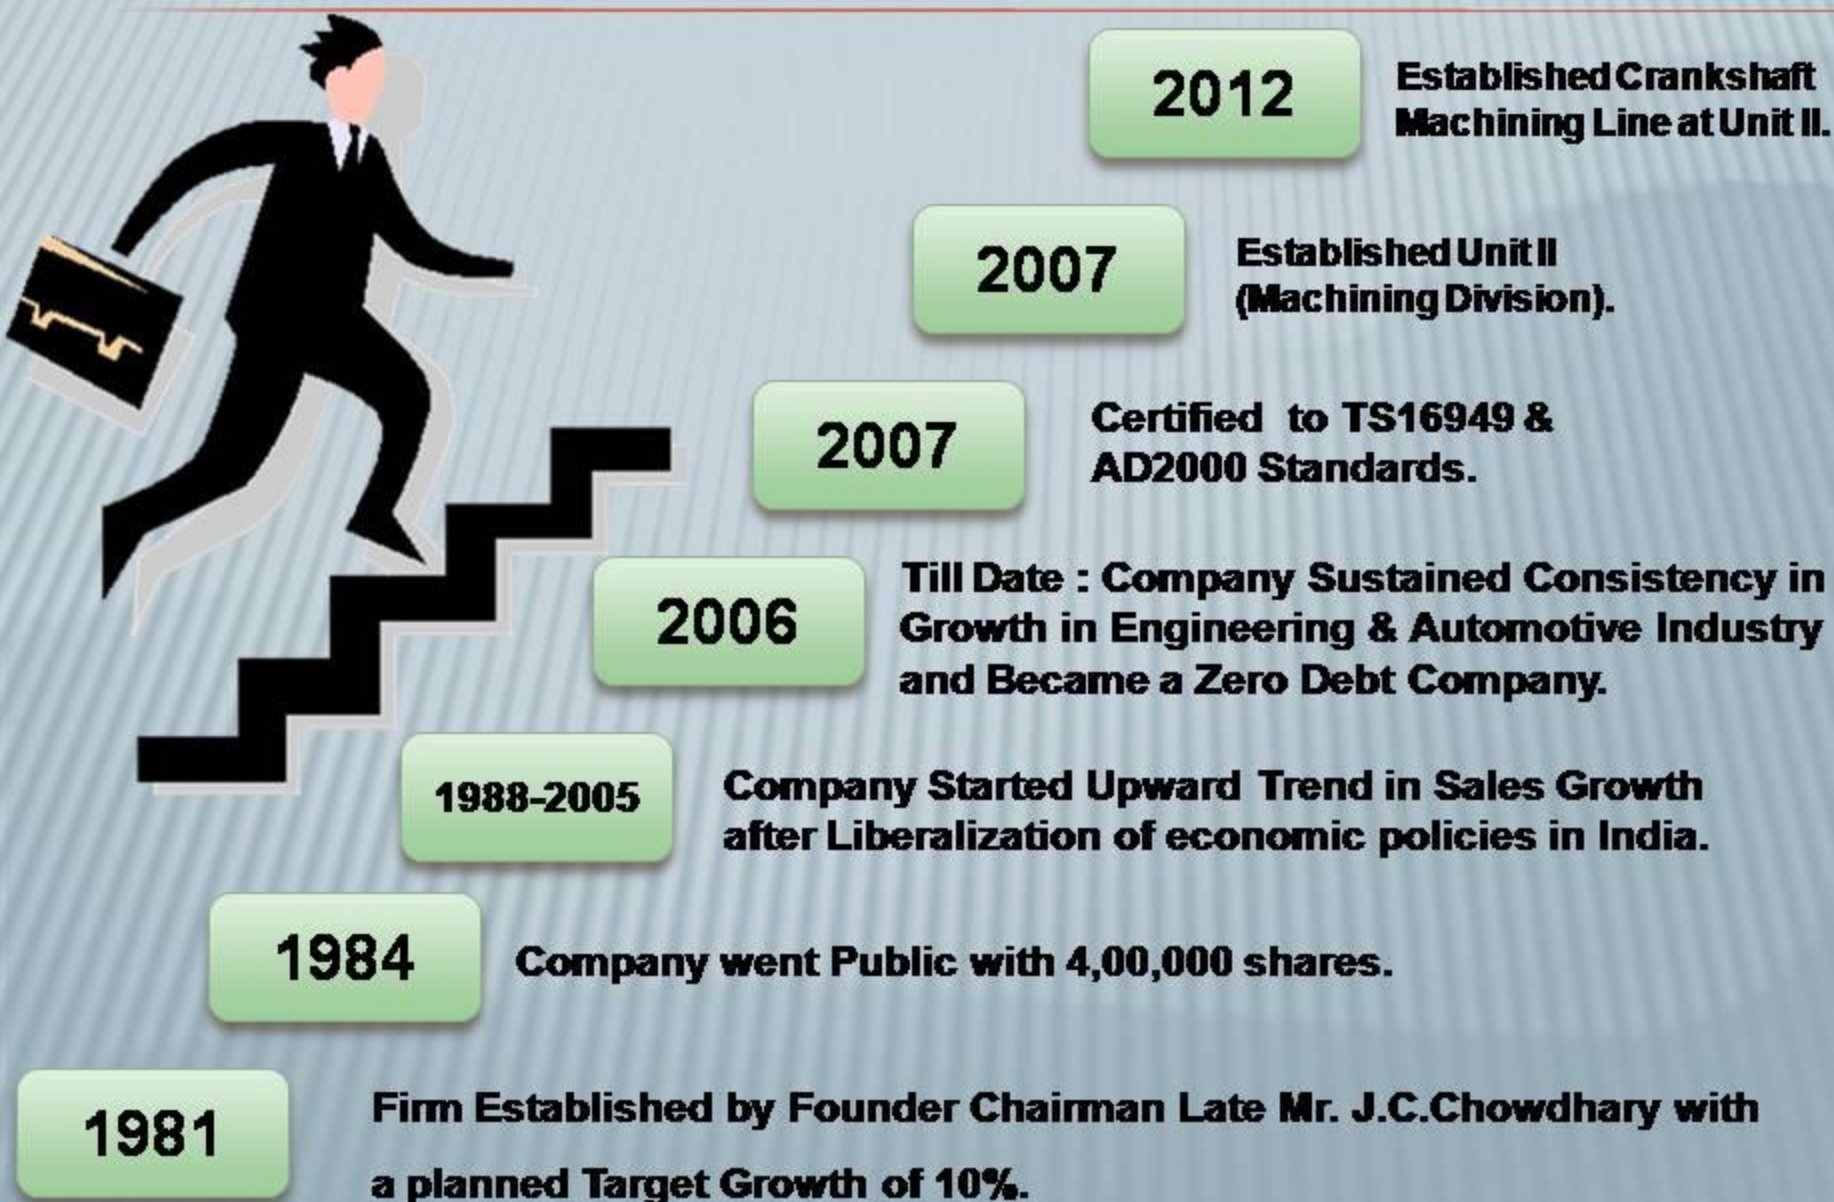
2012

Established Crankshaft Machining Line at Unit II.

2007

Established Unit II (Machining Division).

2007

Certified to TS16949 & AD2000 Standards.

2006

Till Date : Company Sustained Consistency in Growth in Engineering & Automotive Industry and Became a Zero Debt Company.

1988-2005

Company Started Upward Trend in Sales Growth after Liberalization of economic policies in India.

1984

Company went Public with 4,00,000 shares.

1981

Firm Established by Founder Chairman Late Mr. J.C.Chowdhary with a planned Target Growth of 10%.